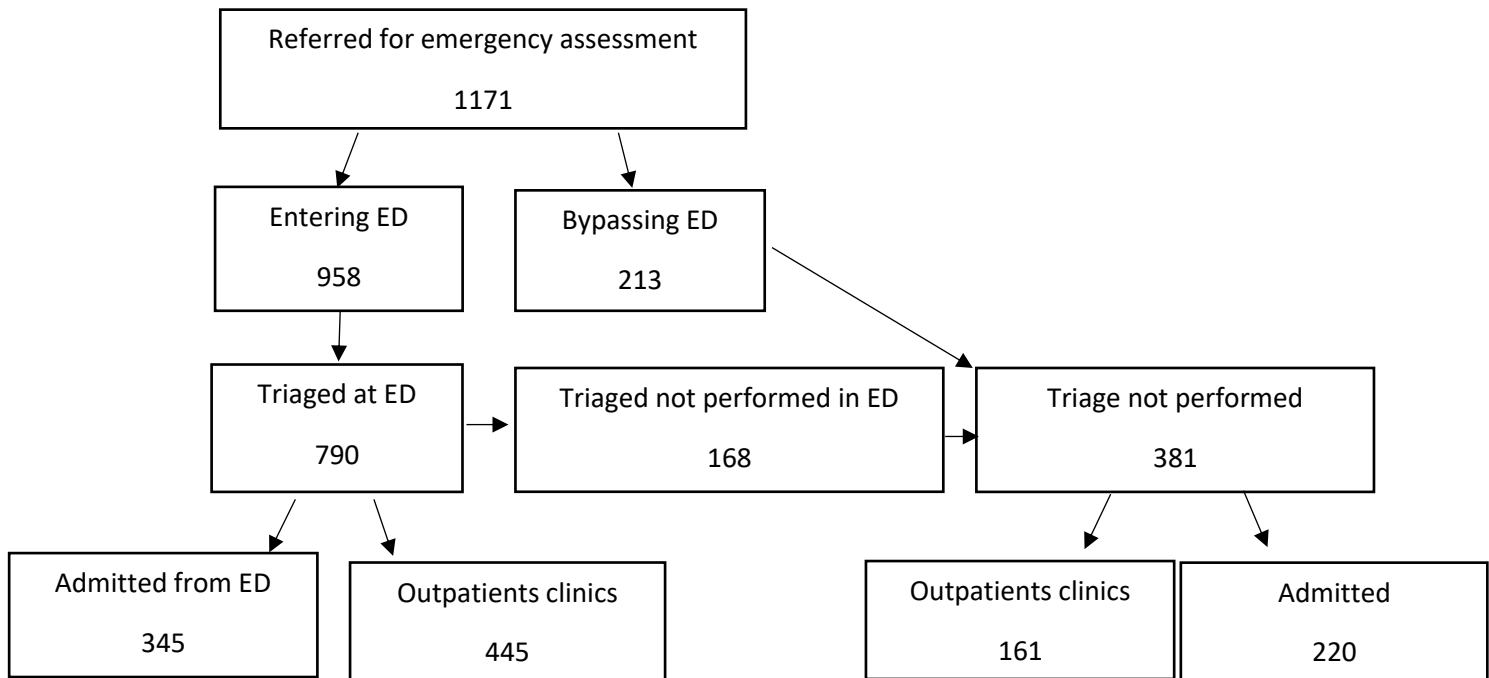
Referred for emergency assessment

1171

Entering ED

958

Bypassing ED

213

Triaged at ED

790

Triaged not performed in ED

168

Triage not performed

381

Admitted from ED

345

Outpatients clinics

445

Outpatients clinics

161

Admitted

220